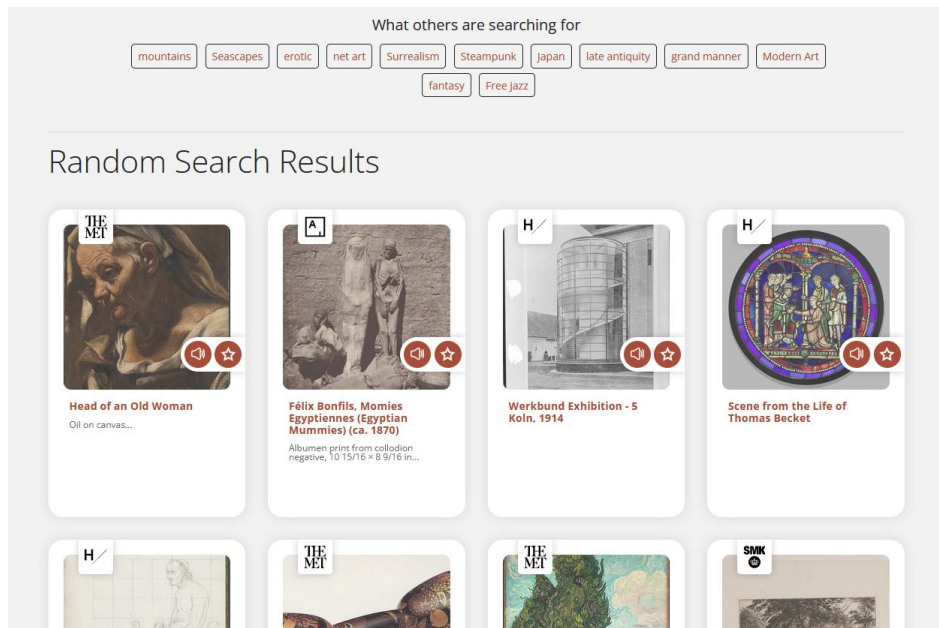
What others are searching for

mountains Seascapes erotic net art Surrealism Steampunk Japan late antiquity grand manner Modern Art fantasy Free jazz

Random Search Results

THE MET

Head of an Old Woman

Oil on canvas...

A

Félix Bonfils, Momies Egyptiennes (Egyptian Mummies) (ca. 1870)

Albumen print from collodion negative, 10 15/16 × 8 9/16 in...

H

Werkbund Exhibition - 5 Koln, 1914

H

Scene from the Life of Thomas Becket

H

THE MET

THE MET

SMK